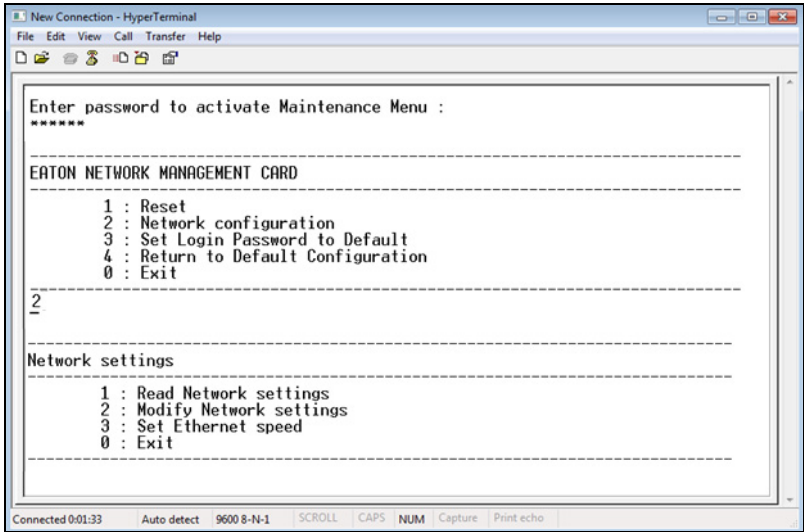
New Connection - HyperTerminal

File Edit View Call Transfer Help

Enter password to activate Maintenance Menu :
******

---

EATON NETWORK MANAGEMENT CARD

---

1 : Reset
2 : Network configuration
3 : Set Login Password to Default
4 : Return to Default Configuration
0 : Exit

---

2

---

Network settings

---

1 : Read Network settings
2 : Modify Network settings
3 : Set Ethernet speed
0 : Exit

---

Connected 0:01:33 Auto detect 9600 8-N-1 SCROLL CAPS NUM Capture Print echo